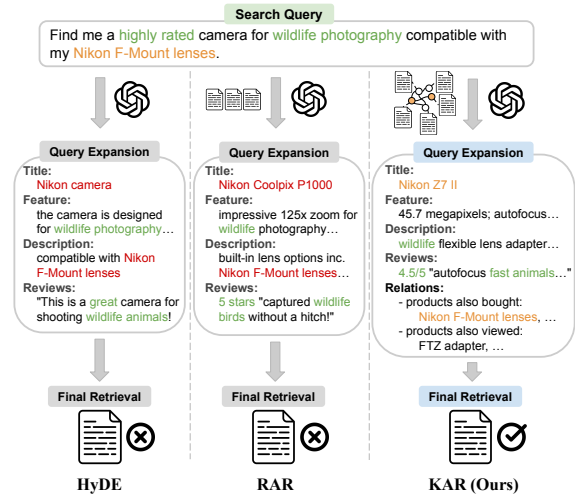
Search Query

Find me a highly rated camera for wildlife photography compatible with my Nikon F-Mount lenses.

Query Expansion

Title:
Nikon camera
Feature:
the camera is designed for wildlife photography…
Description:
compatible with Nikon F-Mount lenses
Reviews:
"This is a great camera for shooting wildlife animals!

Final Retrieval

HyDE

Query Expansion

Title:
Nikon Coolpix P1000
Feature:
impressive 125x zoom for wildlife photography…
Description:
built-in lens options inc. Nikon F-Mount lenses…
Reviews:
5 stars "captured wildlife birds without a hitch!"

Final Retrieval

RAR

Query Expansion

Title:
Nikon Z7 II
Feature:
45.7 megapixels; autofocus…
Description:
wildlife flexible lens adapter…
Reviews:
4.5/5 "autofocus fast animals…"
Relations:
- products also bought:
Nikon F-Mount lenses, …
- products also viewed:
FTZ adapter, …

Final Retrieval

KAR (Ours)